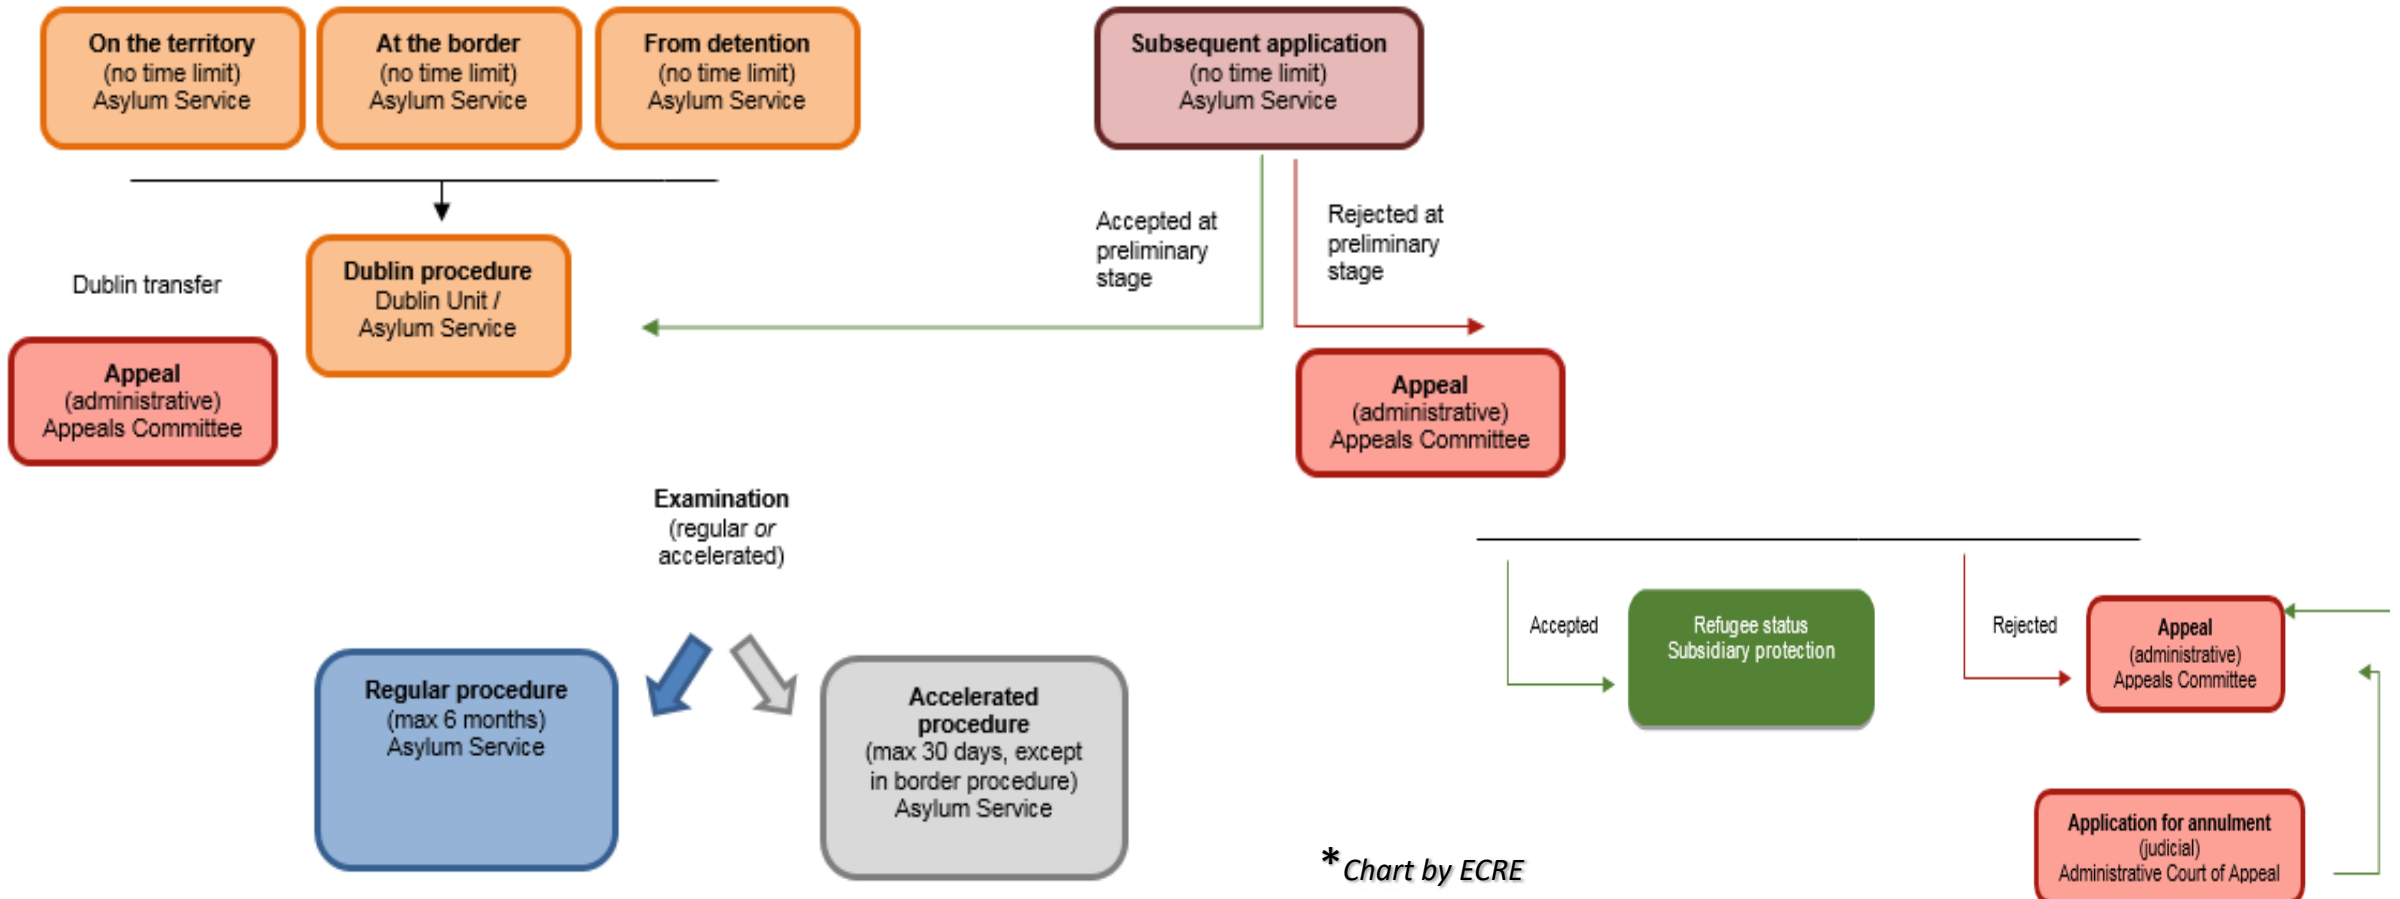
On the territory
(no time limit)
Asylum Service

At the border
(no time limit)
Asylum Service

From detention
(no time limit)
Asylum Service

Subsequent application
(no time limit)
Asylum Service

Accepted at preliminary stage

Rejected at preliminary stage

Dublin transfer

Dublin procedure
Dublin Unit /
Asylum Service

Appeal
(administrative)
Appeals Committee

Appeal
(administrative)
Appeals Committee

Examination
(regular *or* accelerated)

Accepted

Refugee status
Subsidiary protection

Rejected

Appeal
(administrative)
Appeals Committee

Regular procedure
(max 6 months)
Asylum Service

Accelerated procedure
(max 30 days, except in border procedure)
Asylum Service

Application for annulment
(judicial)
Administrative Court of Appeal

*Chart by ECRE